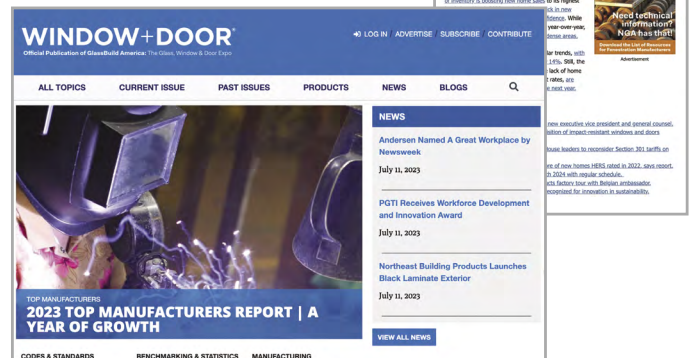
WINDOW+DOOR®
Official Publication of GlassBuild America: The Glass, Window & Door Expo

LOG IN | ADVERTISE | SUBSCRIBE | CONTRIBUTE

ALL TOPICS
CURRENT ISSUE
PAST ISSUES
PRODUCTS
NEWS
BLOGS

TOP MANUFACTURERS
2023 TOP MANUFACTURERS REPORT | A YEAR OF GROWTH

NEWS

Andersen Named A Great Workplace by Newsweek
July 11, 2023

PGTI Receives Workforce Development and Innovation Award
July 11, 2023

Northeast Building Products Launches Black Laminate Exterior
July 11, 2023

VIEW ALL NEWS

CODES & STANDARDS
BENCHMARKING & STATISTICS
MANUFACTURING

Need technical information? NGA has that!
Download the List of Resources for Fenestration Manufacturers
Advertisement

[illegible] of inventory is possibly how home sales to its highest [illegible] back in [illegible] fidence. While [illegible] year-over-year, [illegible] ense areas. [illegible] lar trends, with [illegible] 14%. Still, the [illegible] lack of home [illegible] rates, are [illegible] ne next year.

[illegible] new executive vice president and general counsel. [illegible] isition of impact-resistant windows and doors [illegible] House leaders to reconsider Section 301 tariffs on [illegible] e of new homes HERS rated in 2022, says report. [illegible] ch 2024 with regular schedule. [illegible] cts factory tour with Belgian ambassador. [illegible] ecognized for innovation in sustainability.